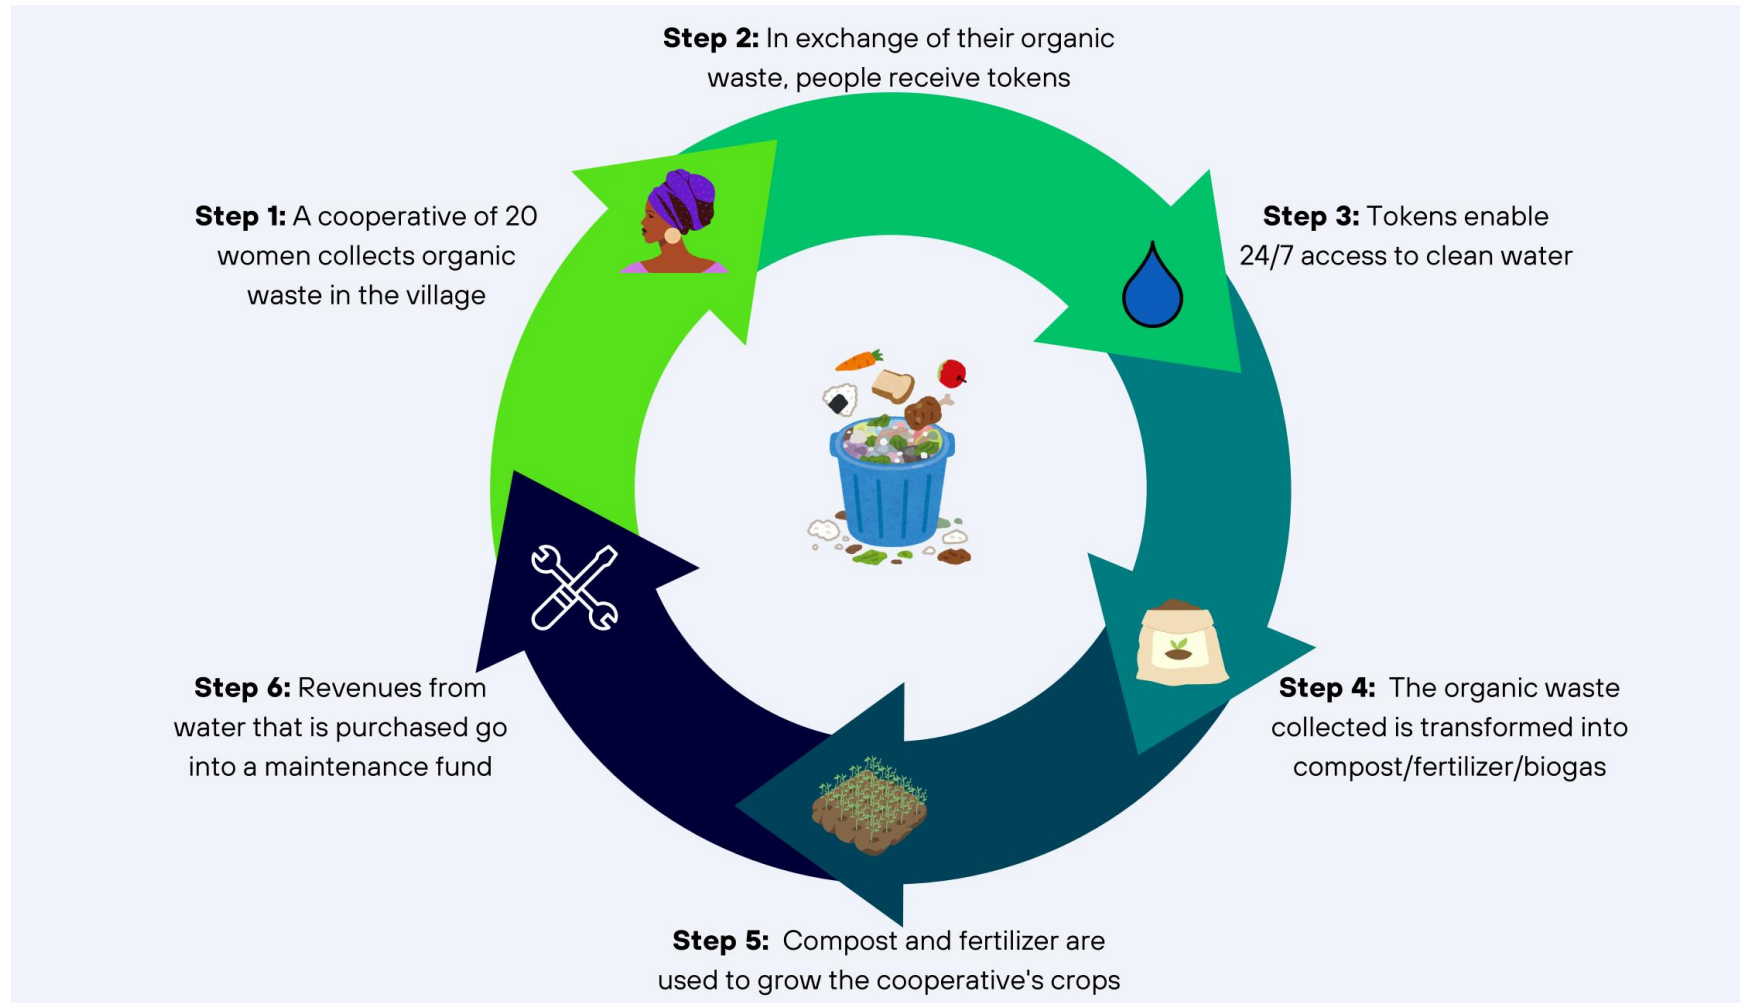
**Step 2:** In exchange of their organic waste, people receive tokens

**Step 1:** A cooperative of 20 women collects organic waste in the village

**Step 3:** Tokens enable 24/7 access to clean water

**Step 4:** The organic waste collected is transformed into compost/fertilizer/biogas

**Step 5:** Compost and fertilizer are used to grow the cooperative's crops

**Step 6:** Revenues from water that is purchased go into a maintenance fund